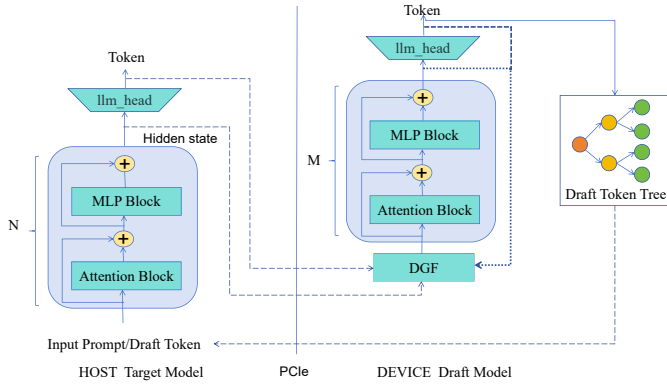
Token

llm_head

Hidden state

N

MLP Block

Attention Block

Input Prompt/Draft Token

HOST Target Model

PCIe

Token

llm_head

M

MLP Block

Attention Block

DGF

DEVICE Draft Model

Draft Token Tree